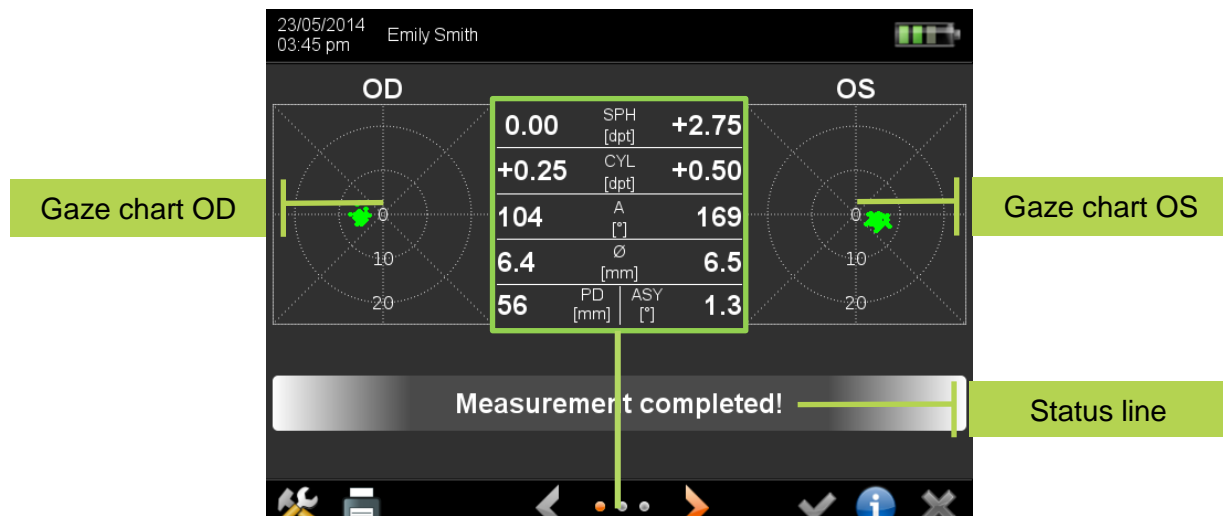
23/05/2014
03:45 pm Emily Smith

OD

OS

| 0.00 | SPH [dpt] | +2.75 |
|---|---|---|
| +0.25 | CYL [dpt] | +0.50 |
| 104 | A [°] | 169 |
| 6.4 | Ø [mm] | 6.5 |
| 56 | PD [mm] \| ASY [°] | 1.3 |

Gaze chart OD

0
10
20

Gaze chart OS

0
10
20

Measurement completed!

Status line